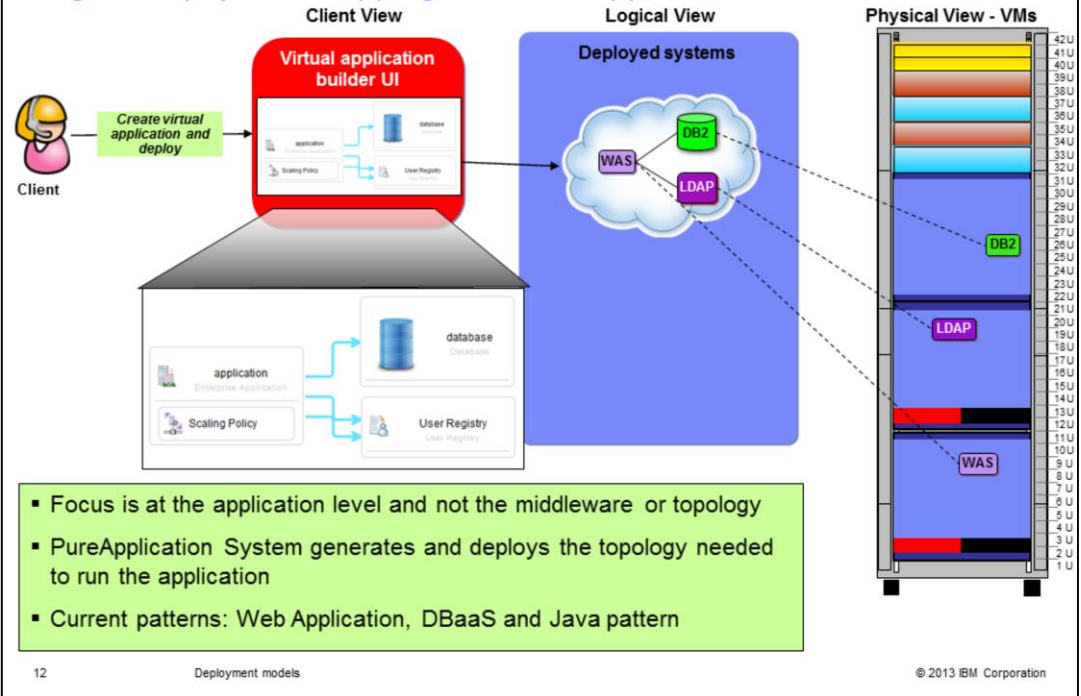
Client View

Logical View

Physical View - VMs

Virtual application builder UI

Create virtual application and deploy

Client

application
Enterprise Application

Scaling Policy

database
Database

User Registry
User Registry

Deployed systems

WAS

DB2

LDAP

42U
41U
40U
39U
38U
37U
36U
35U
34U
33U
32U
31U
30U
29U
28U
27U
26U
25U
24U
23U
22U
21U
20U
19U
18U
17U
16U
15U
14U
13U
12U
11U
10U
9U
8U
7U
6U
5U
4U
3U
2U
1U

DB2

LDAP

WAS

application
Enterprise Application

Scaling Policy

database
Database

User Registry
User Registry

▪ Focus is at the application level and not the middleware or topology

▪ PureApplication System generates and deploys the topology needed to run the application

▪ Current patterns: Web Application, DBaaS and Java pattern

12

Deployment models

© 2013 IBM Corporation